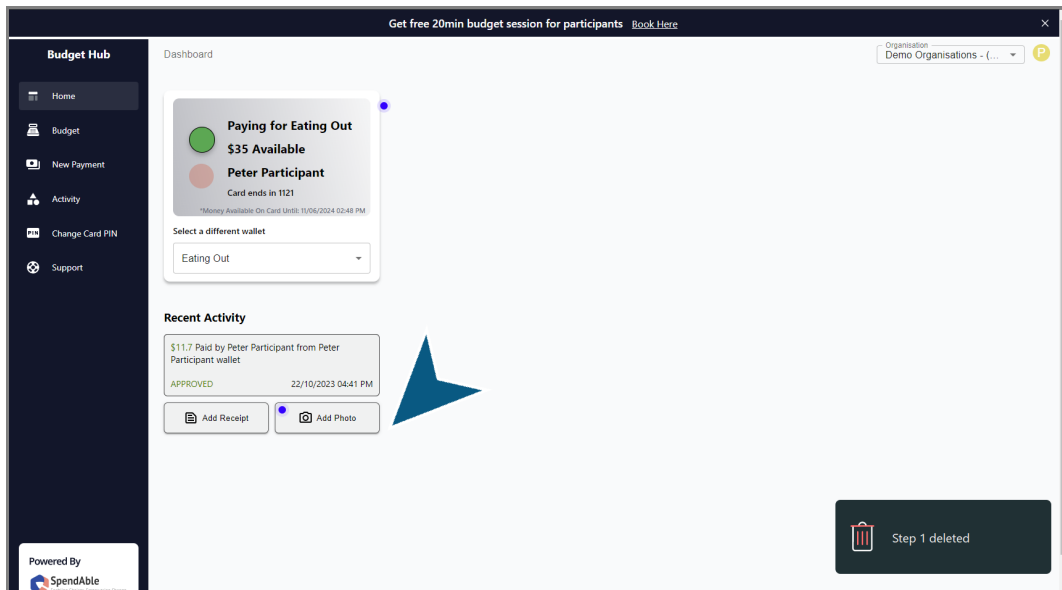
Get free 20min budget session for participants Book Here

×

Budget Hub

Home

Budget

New Payment

Activity

Change Card PIN

Support

Dashboard

Organisation
Demo Organisations - (...

P

Paying for Eating Out

$35 Available

Peter Participant

Card ends in 1121

*Money Available On Card Until: 11/06/2024 02:48 PM

Select a different wallet

Eating Out

Recent Activity

$11.7 Paid by Peter Participant from Peter Participant wallet

APPROVED

22/10/2023 04:41 PM

Add Receipt

Add Photo

Step 1 deleted

Powered By

SpendAble